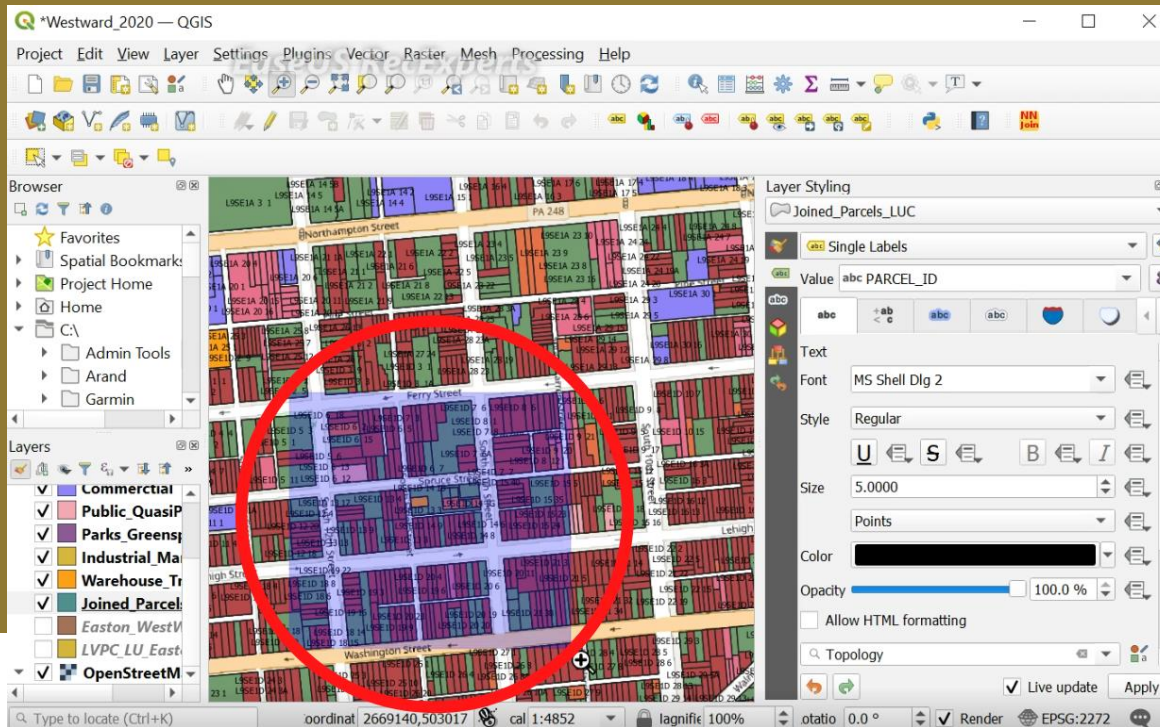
*Westward_2020 — QGIS

Project Edit View Layer Settings Plugins Vector Raster Mesh Processing Help

Browser

Favorites
Spatial Bookmarks
Project Home
Home
C:\
Admin Tools
Arand
Garmin

Layers

Commercial
Public_QuasiP
Parks_Greensp
Industrial_Ma
Warehouse_Tr
Joined_Parcels
Easton_WestW
LVPC_LU_East
OpenStreetM

Northampton Street
PA 248
Ferry Street
Spruce Street
Lehigh
Washington Street

Layer Styling

Joined_Parcels_LUC
Single Labels
Value abc PARCEL_ID

Text
Font MS Shell Dlg 2
Style Regular
Size 5.0000
Points
Color
Opacity 100.0 %
Allow HTML formatting

Topology
Live update Apply

Type to locate (Ctrl+K)
oordinat 2669140,503017 cal 1:4852 lagnifie 100% otatio 0.0 ° Render EPSG:2272